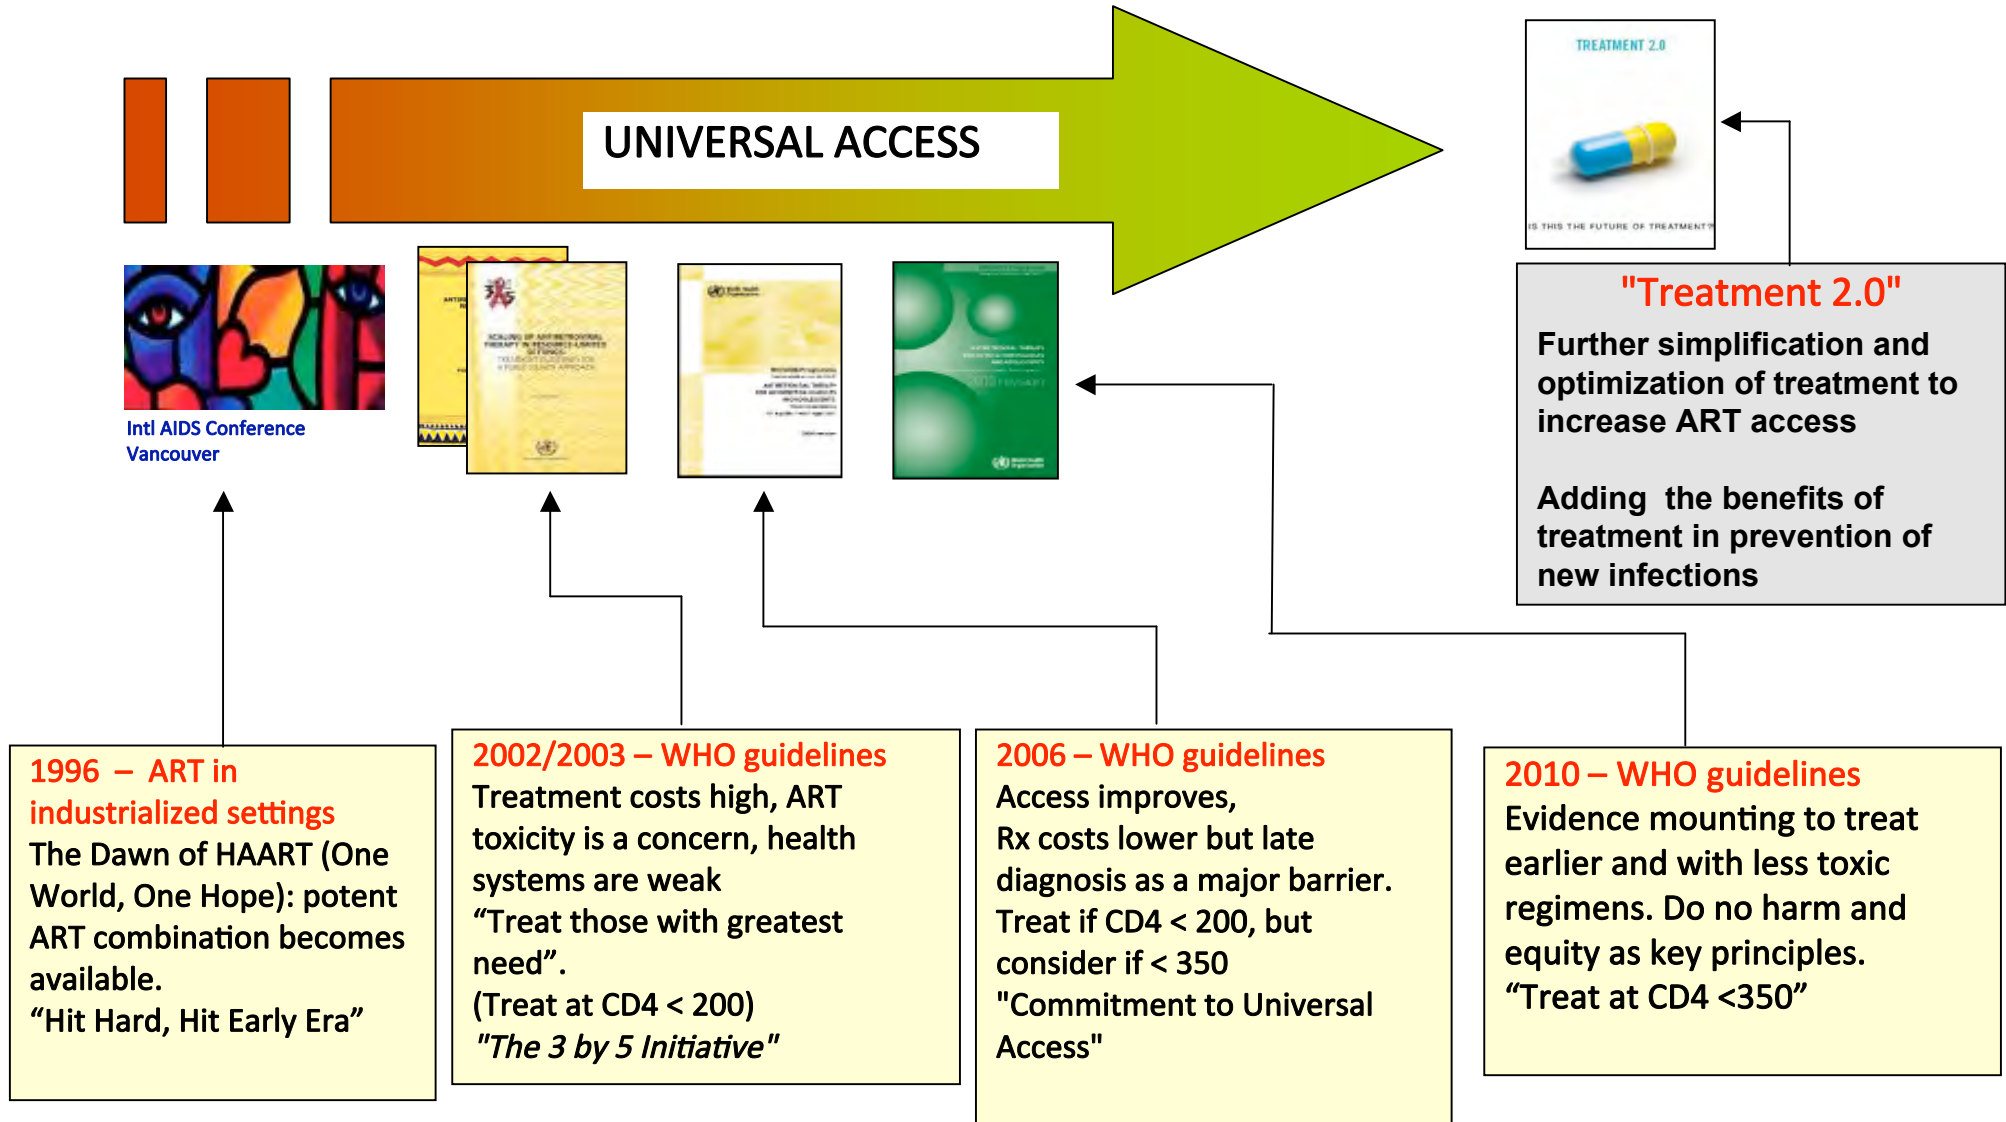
UNIVERSAL ACCESS

TREATMENT 2.0

IS THIS THE FUTURE OF TREATMENT?

"Treatment 2.0"

Further simplification and optimization of treatment to increase ART access

Adding the benefits of treatment in prevention of new infections

Intl AIDS Conference Vancouver

SCALING UP ANTIRETROVIRAL THERAPY IN RESOURCE-LIMITED SETTINGS: TREATMENT GUIDELINES FOR A PUBLIC HEALTH APPROACH

ANTIRETROVIRAL THERAPY FOR HIV INFECTION IN ADULTS AND ADOLESCENTS

2010 revision

1996 – ART in industrialized settings
The Dawn of HAART (One World, One Hope): potent ART combination becomes available.
“Hit Hard, Hit Early Era”

2002/2003 – WHO guidelines
Treatment costs high, ART toxicity is a concern, health systems are weak
“Treat those with greatest need”.
(Treat at CD4 < 200)
"The 3 by 5 Initiative"

2006 – WHO guidelines
Access improves,
Rx costs lower but late diagnosis as a major barrier.
Treat if CD4 < 200, but consider if < 350
"Commitment to Universal Access"

2010 – WHO guidelines
Evidence mounting to treat earlier and with less toxic regimens. Do no harm and equity as key principles.
“Treat at CD4 <350”